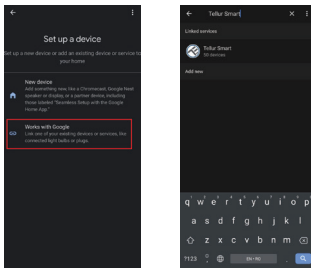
Set up a device

Set up a new device or add an existing device or service to your home

New device
Add something new, like a Chromecast, Google Nest speaker or display, or a partner device, including those labeled "Seamless Setup with the Google Home App."

Works with Google
Link one of your existing devices or services, like connected light bulbs or plugs.

Tellur Smart

Linked services

Tellur Smart
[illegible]

Add new

q w e r t y u i o p
a s d f g h j k l
z x c v b n m
?123 EN • RO